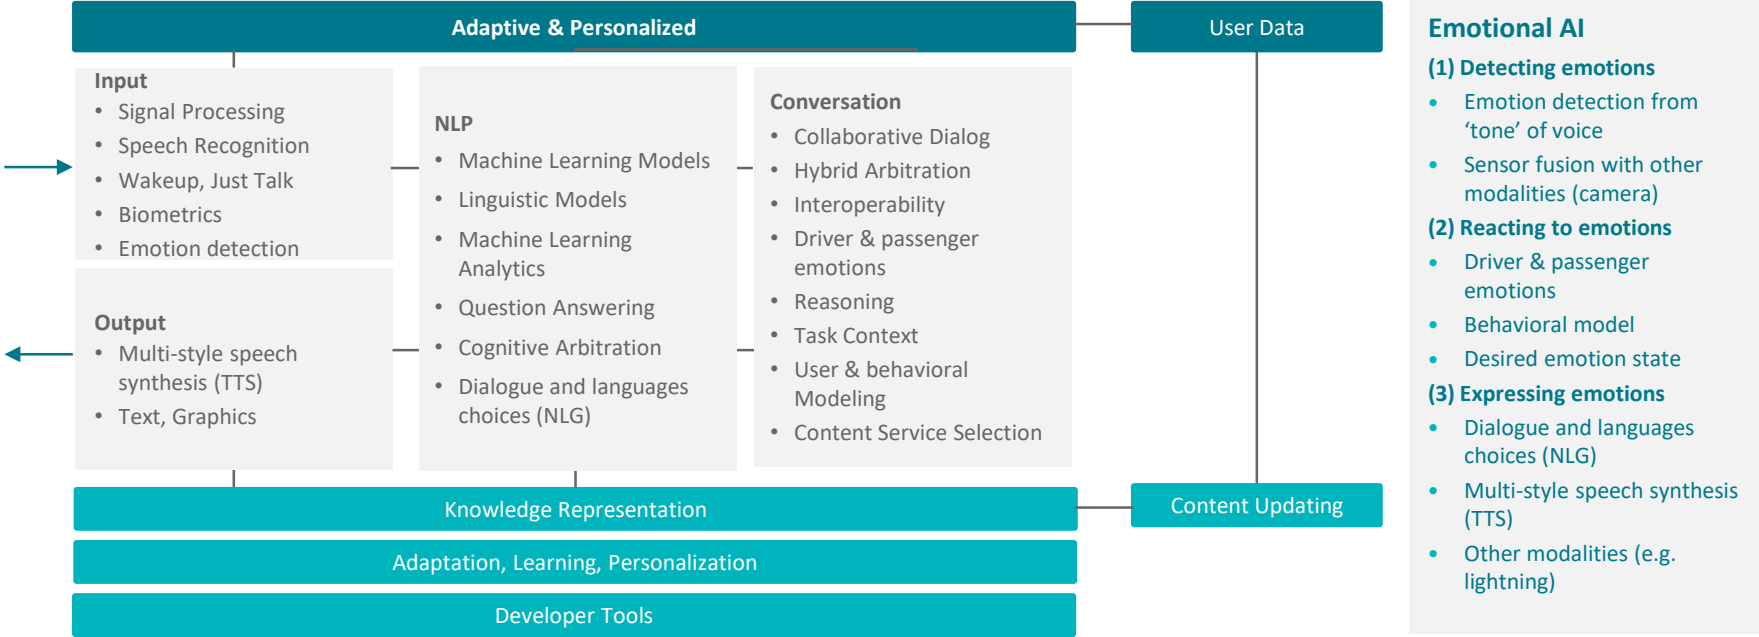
Adaptive & Personalized

User Data

Input
- Signal Processing
- Speech Recognition
- Wakeup, Just Talk
- Biometrics
- Emotion detection

Output
- Multi-style speech synthesis (TTS)
- Text, Graphics

NLP
- Machine Learning Models
- Linguistic Models
- Machine Learning Analytics
- Question Answering
- Cognitive Arbitration
- Dialogue and languages choices (NLG)

Conversation
- Collaborative Dialog
- Hybrid Arbitration
- Interoperability
- Driver & passenger emotions
- Reasoning
- Task Context
- User & behavioral Modeling
- Content Service Selection

Knowledge Representation

Content Updating

Adaptation, Learning, Personalization

Developer Tools

Emotional AI
(1) Detecting emotions
- Emotion detection from ‘tone’ of voice
- Sensor fusion with other modalities (camera)

(2) Reacting to emotions
- Driver & passenger emotions
- Behavioral model
- Desired emotion state

(3) Expressing emotions
- Dialogue and languages choices (NLG)
- Multi-style speech synthesis (TTS)
- Other modalities (e.g. lightning)